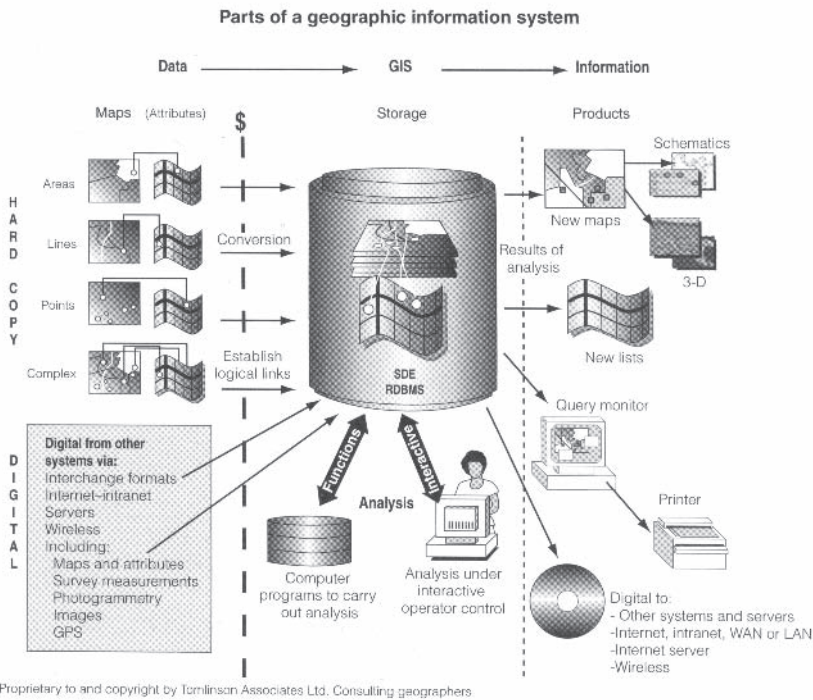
Parts of a geographic information system

Data GIS Information

Maps (Attributes) $ Storage Products

HARD COPY

Areas

Lines

Points

Complex

Conversion

Establish logical links

SDE RDBMS

Schematics

New maps

3-D

Results of analysis

New lists

Query monitor

Printer

DIGITAL

Digital from other systems via:
Interchange formats
Internet-intranet
Servers
Wireless
Including:
Maps and attributes
Survey measurements
Photogrammetry
Images
GPS

Functions

Interactive

Analysis

Computer programs to carry out analysis

Analysis under interactive operator control

Digital to:
- Other systems and servers
-Internet, intranet, WAN or LAN
-Internet server
-Wireless

Proprietary to and copyright by Tomlinson Associates Ltd. Consulting geographers